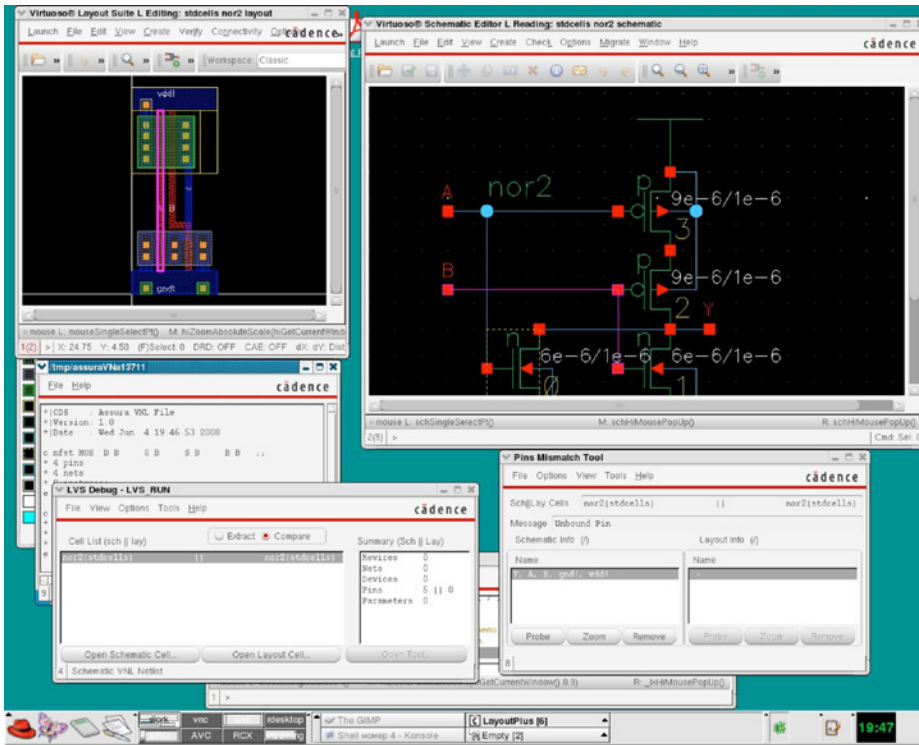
Virtuoso® Layout Suite L Editing: stdcells nor2 layout

Launch File Edit View Create Verify Connectivity Opti cadence

Workspace: Classic

vdd!

B

gnd!

mouse L: mouseSingleSelectPt() M: hiZoomAbsoluteScale(hiGetCurrentWindo

1(2) > X: 24.75 Y: 4.50 (F)Select: 0 DRD: OFF CAE: OFF dX: dY: Dist

Virtuoso® Schematic Editor L Reading: stdcells nor2 schematic

Launch File Edit View Create Check Options Migrate Window Help

cadence

nor2

A

B

Y

9e-6/1e-6

3

9e-6/1e-6

2

6e-6/1e-6

0

6e-6/1e-6

1

mouse L: schSingleSelectPt() M: schHiMousePopUp() R: schHiMousePopUp()

2(5) > Cmd: Sel: 0

/tmp/assuraVNa13711

File Help cadence

*|CDS : Assura VNL File
*|Version: 1.0
*|Date : Wed Jun 4 19:46:53 2008

c nfet MOS D B G B S B B ;;
* 4 pins
* 4 nets

LVS Debug - LVS_RUN

File View Options Tools Help cadence

Extract Compare

Cell List (sch || lay)

nor2(stdcells) || nor2(stdcells)

Summary (Sch || Lay)

| | |
|---|---|
| Devices | 0 |
| Nets | 0 |
| Devices | 0 |
| Pins | 5 \|\| 0 |
| Parameters | 0 |

Open Schematic Cell... Open Layout Cell... Open Tool...

4 Schematic VNL Netlist

Pins Mismatch Tool

File Options View Tools Help cadence

Sch||Lay Cells nor2(stdcells) || nor2(stdcells)

Message Unbound Pin

Schematic Info (/) Layout Info (/)

Name Name

Y, A, B, gnd!, vdd!

Probe Zoom Remove Probe Zoom Remove

8

GetCurrentWindow() 0.9) R: _lxHiMousePopUp()

1 >

work vnc rdesktop AVC RCX

The GIMP

Shell номер 4 - Konsole

LayoutPlus [6]

Empty [2]

19:47